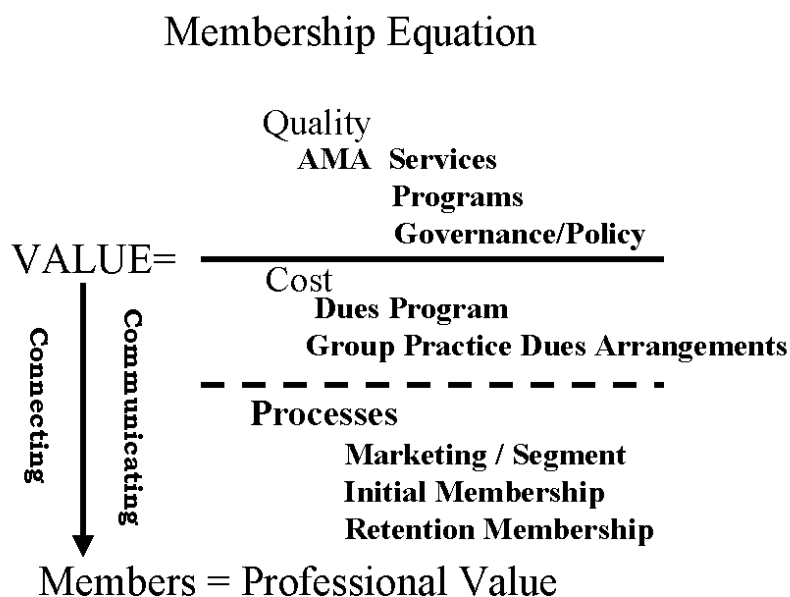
Membership Equation

Quality
AMA Services
Programs
Governance/Policy

VALUE=

Cost
Dues Program
Group Practice Dues Arrangements

Processes
Marketing / Segment
Initial Membership
Retention Membership

Connecting

Communicating

Members = Professional Value